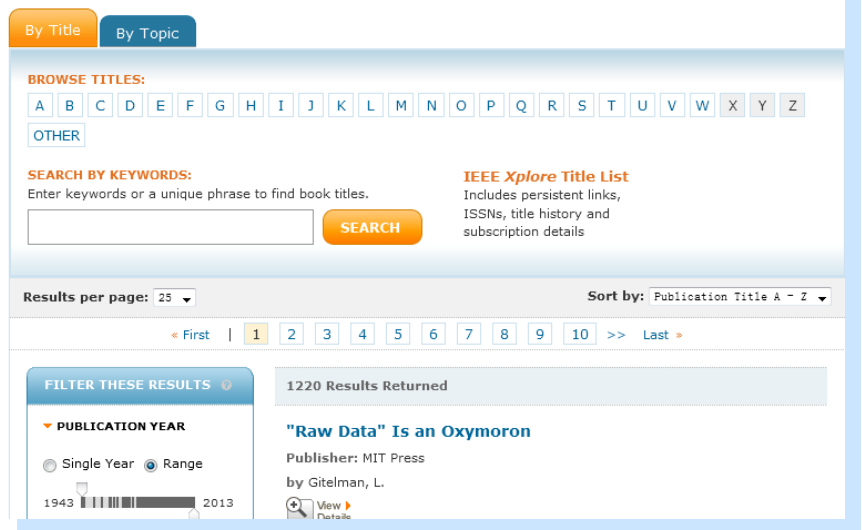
By Title | By Topic

BROWSE TITLES:
A B C D E F G H I J K L M N O P Q R S T U V W X Y Z
OTHER

SEARCH BY KEYWORDS:
Enter keywords or a unique phrase to find book titles.

SEARCH

IEEE Xplore Title List
Includes persistent links, ISSNs, title history and subscription details

Results per page: 25

Sort by: Publication Title A - Z

« First | 1 2 3 4 5 6 7 8 9 10 >> Last »

FILTER THESE RESULTS

PUBLICATION YEAR

Single Year Range

1943 2013

1220 Results Returned

"Raw Data" Is an Oxymoron

Publisher: MIT Press

by Gitelman, L.

View Details